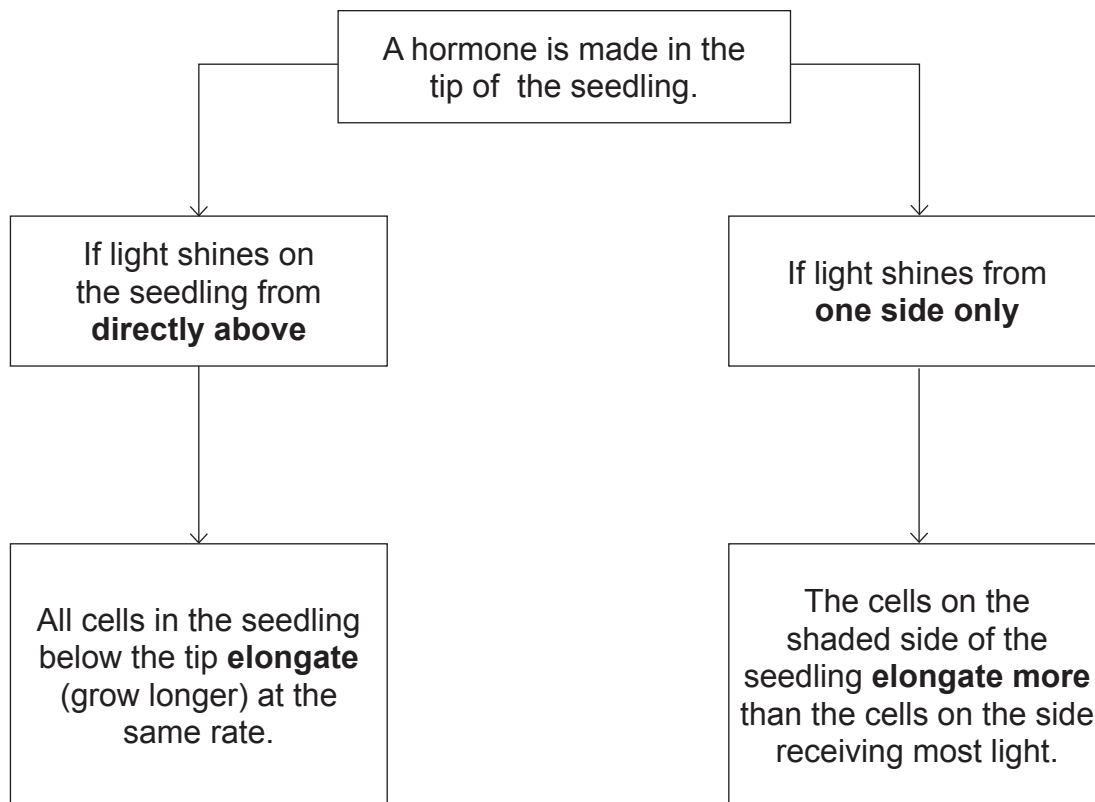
A hormone is made in the tip of the seedling.

If light shines on the seedling from **directly above**

If light shines from **one side only**

All cells in the seedling below the tip **elongate** (grow longer) at the same rate.

The cells on the shaded side of the seedling **elongate more** than the cells on the side receiving most light.